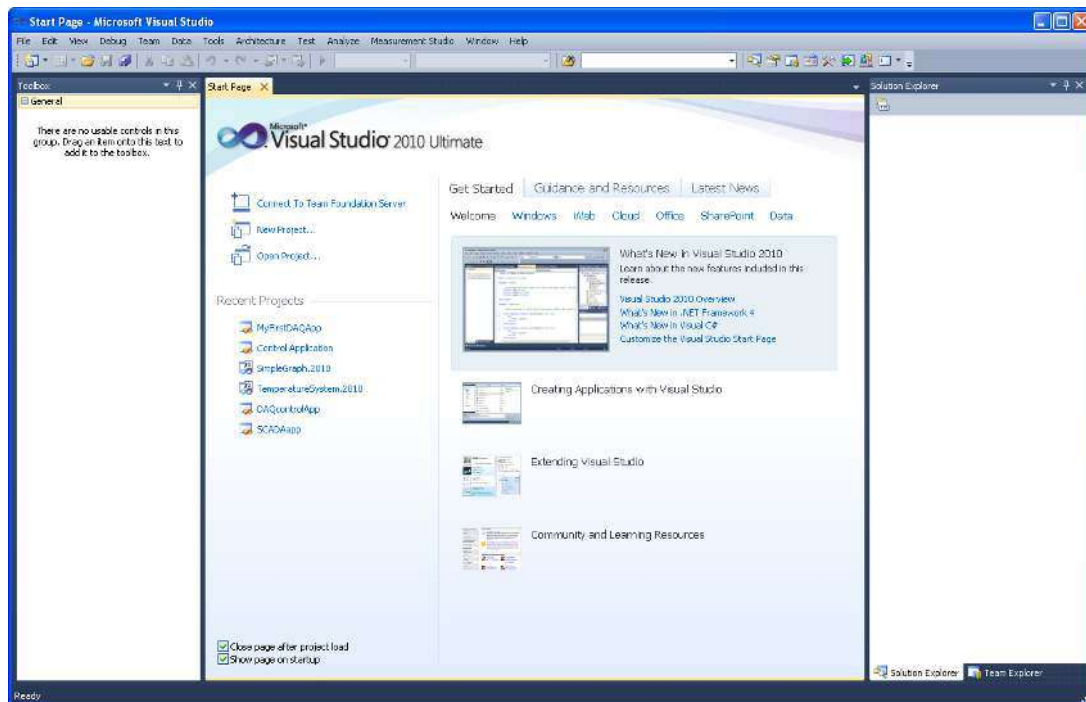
Start Page - Microsoft Visual Studio

File Edit View Debug Team Data Tools Architecture Test Analyze Measurement Studio Window Help

Toolbox

General

There are no usable controls in this group. Drag an item onto this text to add it to the toolbox.

Start Page

Microsoft Visual Studio 2010 Ultimate

Connect To Team Foundation Server

New Project...

Open Project...

Recent Projects

MyFirstDAQApp

Control Application

SimpleGraph.2010

TemperatureSystem.2010

DAQcontrolApp

SCADAapp

Get Started | Guidance and Resources | Latest News

Welcome Windows Web Cloud Office SharePoint Data

What's New in Visual Studio 2010

Learn about the new features included in this release.

Visual Studio 2010 Overview

What's New in .NET Framework 4

What's New in Visual C#

Customize the Visual Studio Start Page

Creating Applications with Visual Studio

Extending Visual Studio

Community and Learning Resources

Close page after project load

Show page on startup

Solution Explorer

Solution Explorer | Team Explorer

Ready